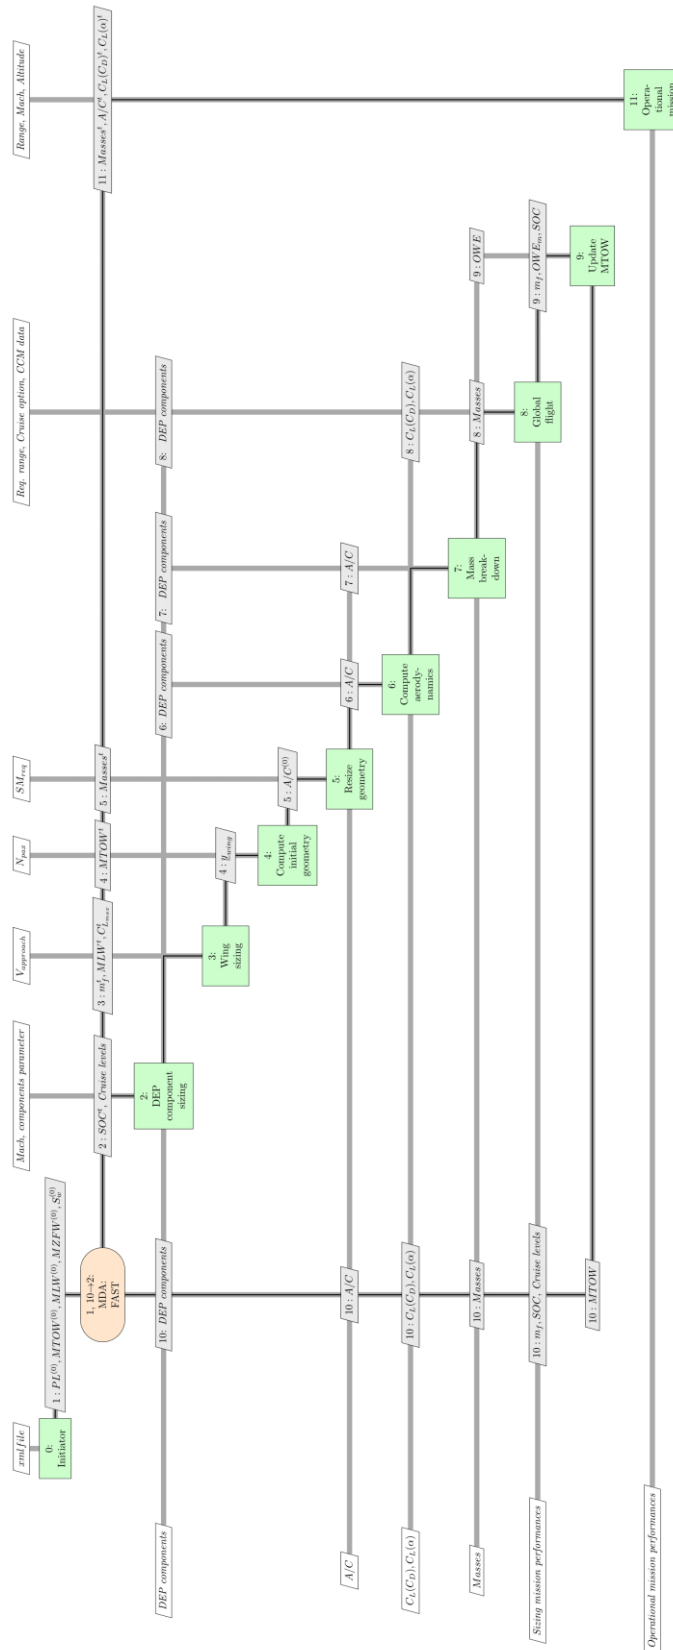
xml file

0:
Initiator

1 : $PL^{(0)}, MTOW^{(0)}, MLW^{(0)}, MZFW^{(0)}, S_w^{(0)}$

1, 10→2:
MDA:
FAST

Mach, components parameter

2 : $SOC^t$, Cruise levels

2:
DEP
component
sizing

$V_{approach}$

3 : $m_f^t, MLW^t, CL_{max}$

3:
Wing
sizing

$N_{pax}$

4 : $MTOW^t$

4 : $y_{wing}$

4:
Compute
initial
geometry

$SM_{req}$

5 : $Masses^t$

5 : $A/C^{(0)}$

5:
Resize
geometry

6: DEP components

6 : $A/C$

6:
Compute
aerody-
namics

7: DEP components

7 : $A/C$

7:
Mass
break-
down

Req. range, Cruise option, CCM data

8: DEP components

8 : $C_L(C_D), C_L(\alpha)$

8 : Masses

8:
Global
flight

9 : $OWE$

9 : $m_f, OWE_m, SOC$

9:
Update
MTOW

Range, Mach, Altitude

11 : $Masses^t, A/C^t, C_L(C_D)^t, C_L(\alpha)^t$

11:
Opera-
tional
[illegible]

DEP components

10: DEP components

A/C

10 : $A/C$

$C_L(C_D), C_L(\alpha)$

10 : $C_L(C_D), C_L(\alpha)$

Masses

10 : Masses

Sizing mission performances

10 : $m_f$, SOC, Cruise levels

10 : MTOW

Operational mission performances